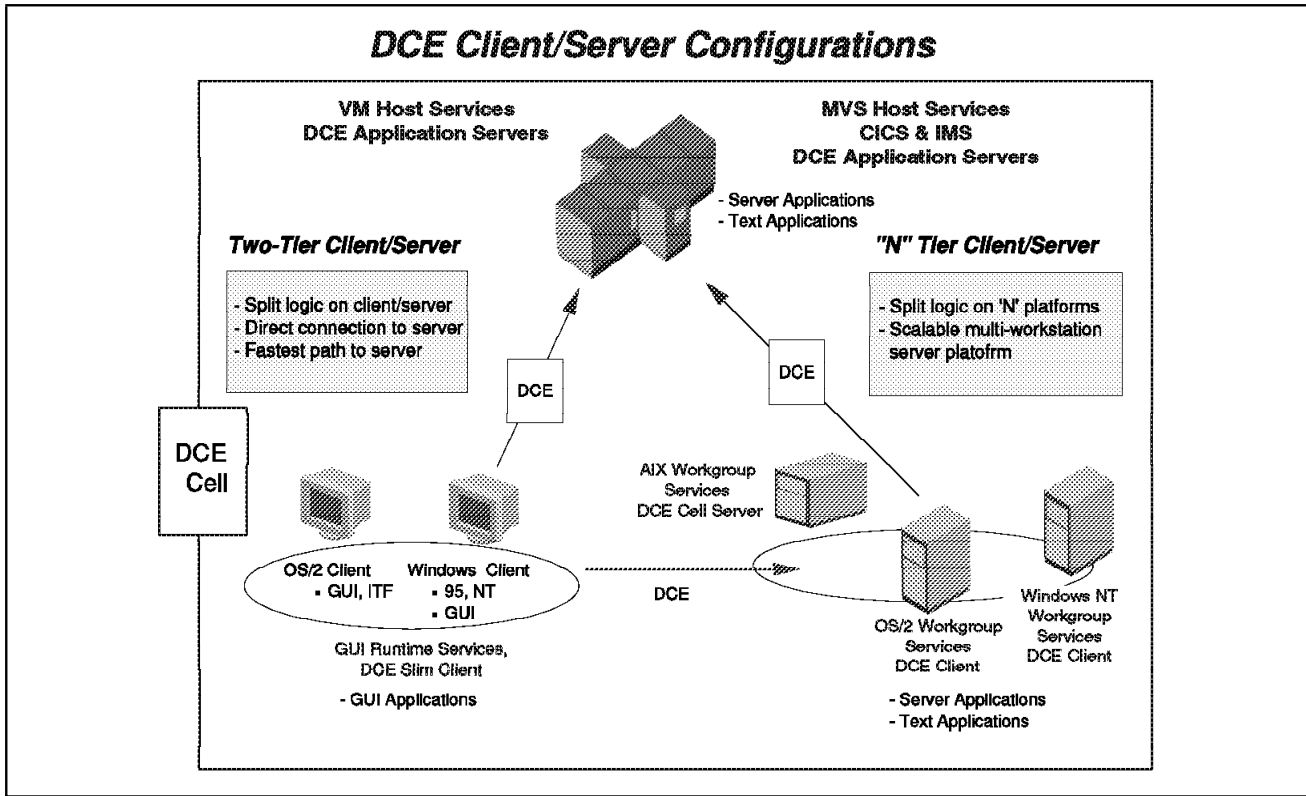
DCE Client/Server Configurations

VM Host Services
DCE Application Servers

MVS Host Services
CICS & IMS
DCE Application Servers

- Server Applications
- Text Applications

Two-Tier Client/Server

- Split logic on client/server
- Direct connection to server
- Fastest path to server

"N" Tier Client/Server

- Split logic on 'N' platforms
- Scalable multi-workstation server platofrm

DCE

DCE

DCE
Cell

AIX Workgroup
Services
DCE Cell Server

OS/2 Client
▪ GUI, ITF

Windows Client
▪ 95, NT
▪ GUI

DCE

GUI Runtime Services,
DCE Slim Client

- GUI Applications

OS/2 Workgroup
Services
DCE Client

Windows NT
Workgroup
Services
DCE Client

- Server Applications
- Text Applications